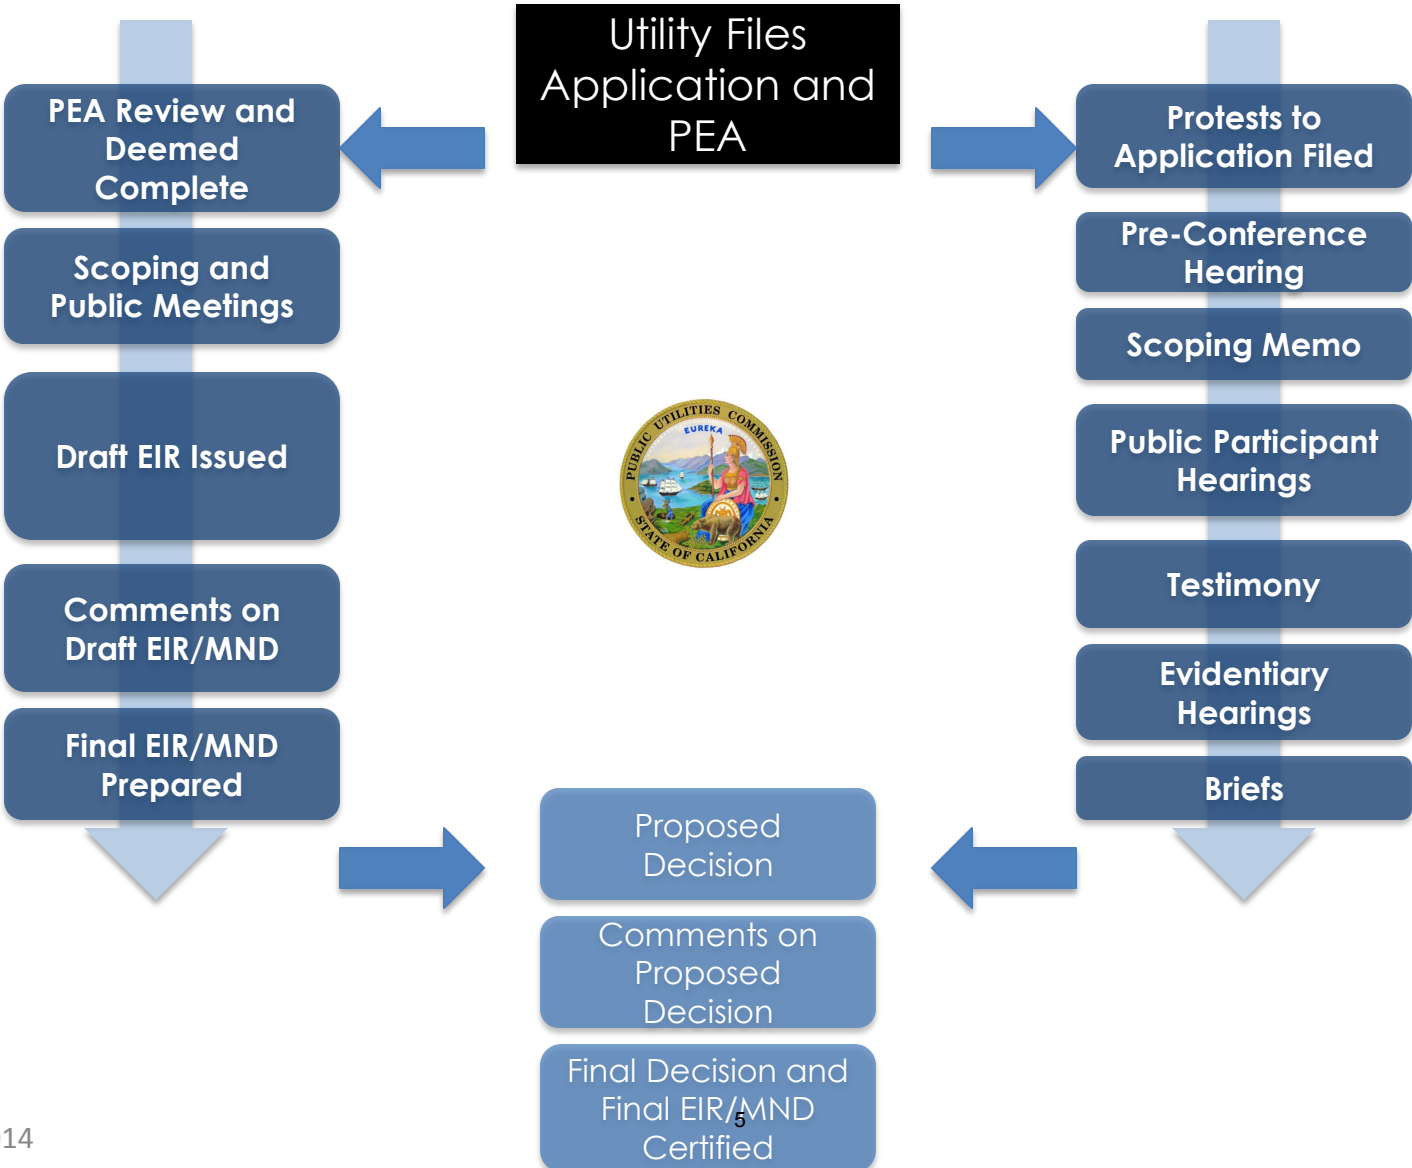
Utility Files Application and PEA

PEA Review and Deemed Complete

Scoping and Public Meetings

Draft EIR Issued

Comments on Draft EIR/MND

Final EIR/MND Prepared

Protests to Application Filed

Pre-Conference Hearing

Scoping Memo

Public Participant Hearings

Testimony

Evidentiary Hearings

Briefs

PUBLIC UTILITIES COMMISSION EUREKA STATE OF CALIFORNIA

Proposed Decision

Comments on Proposed Decision

Final Decision and Final EIR/MND Certified

5

14